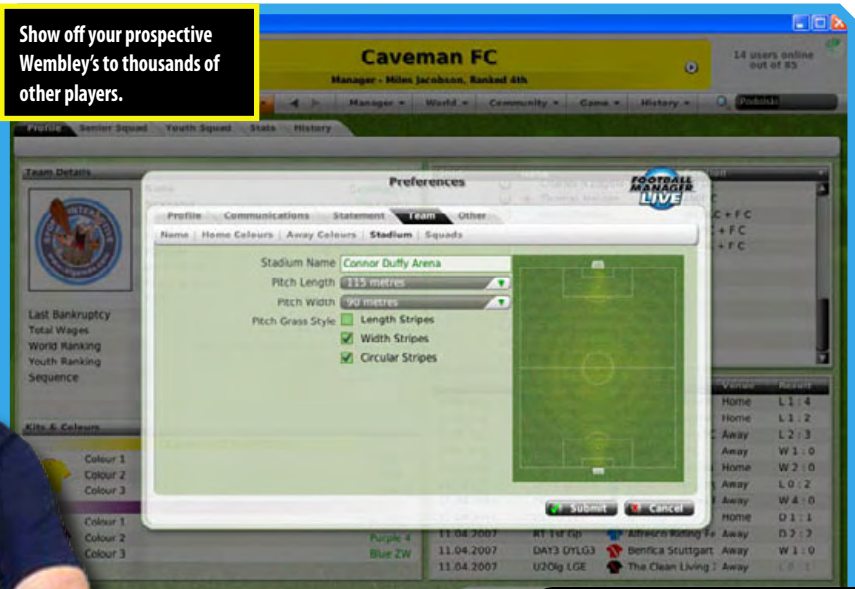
Show off your prospective Wembley's to thousands of other players.

Caveman FC
Manager - Miles Jacobson, Ranked 4th

14 users online out of 65

Manager ▾ World ▾ Community ▾ Game ▾ History ▾

Podolski

Profile Senior Squad Youth Squad Stats History

Team Details

Preferences

FOOTBALL MANAGER LIVE

Profile Communications Statement Team Other

Name | Home Colours | Away Colours | Stadium | Squads

Stadium Name Connor Duffy Arena
Pitch Length 115 metres
Pitch Width 90 metres
Pitch Grass Style Length Stripes
Width Stripes
Circular Stripes

Submit Cancel

Last Bankruptcy
Total Wages
World Ranking
Youth Ranking
Sequence

Kits & Colours
Colour 1
Colour 2
Colour 3
Colour 1
Colour 2
Colour 3

Purple 4
Blue ZW

C + F C
C + F C
C + F C

Venue Result
Home L 1 : 4
Home L 1 : 2
Away L 2 : 3
Away W 1 : 0
Home W 2 : 0
Away L 0 : 2
Away W 4 : 0
Home D 1 : 1
Away D 2 : 2
11.04.2007 RT 1st Gp Alfresco Rating F+ Away W 1 : 0
11.04.2007 DAY3 DYLG3 Benfica Stuttgart Away
11.04.2007 U20Ig LGE The Clean Living Away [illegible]